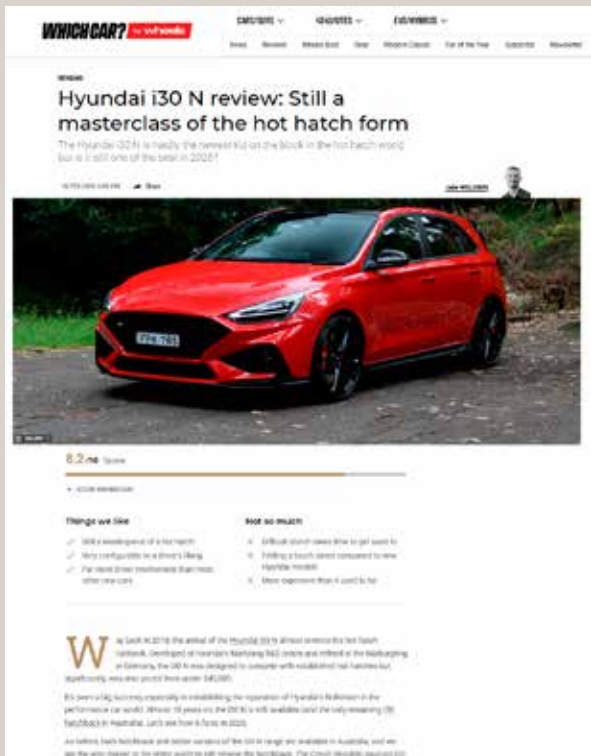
WHICH CAR? by wheels

CARS/SUVS ∨ 4X4/UTES ∨ EVS/HYBRIDS ∨

News Reviews Wheels Bold Gear Modern Classic Car of the Year Subscribe Newsletter

REVIEWS

Hyundai i30 N review: Still a masterclass of the hot hatch form

The Hyundai i30 N is hardly the newest kid on the block in the hot hatch world but is it still one of the best in 2025?

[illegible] Share

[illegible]

FPR 76S

8.2/10 Score

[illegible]

Things we like

Still a masterpiece of a hot hatch

Very configurable to a driver's liking

Far more driver involvement than most other new cars

Not so much

Difficult clutch takes time to get used to

Feeling a touch dated compared to new Hyundai models

More expensive than it used to be

W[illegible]

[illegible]

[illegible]